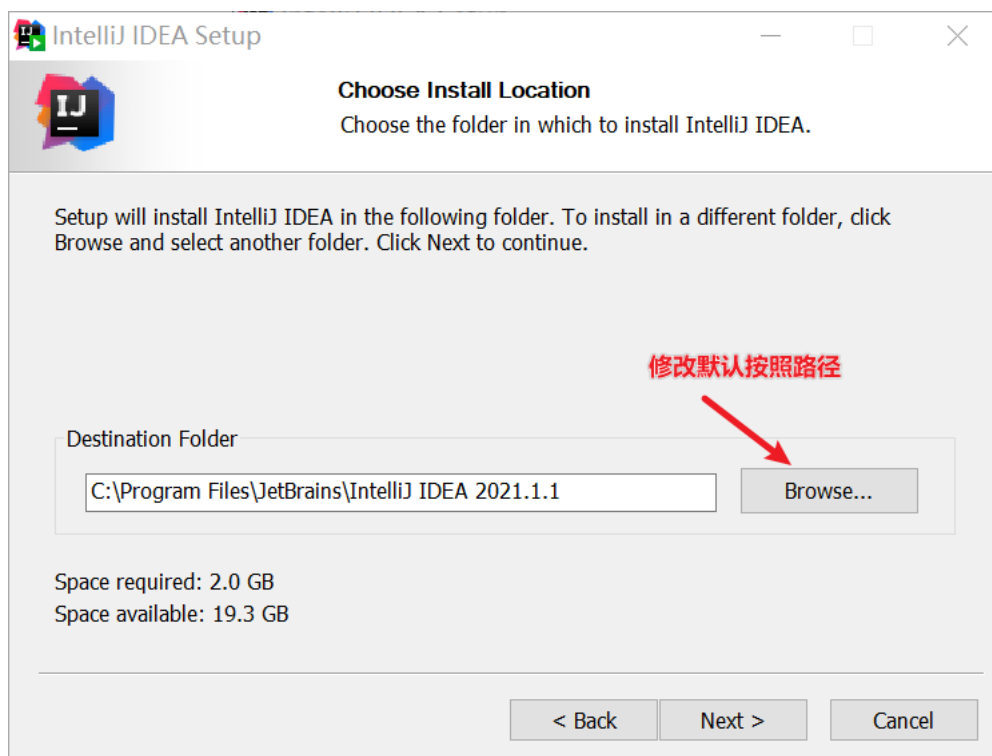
IntelliJ IDEA Setup

IJ

Choose Install Location
Choose the folder in which to install IntelliJ IDEA.

Setup will install IntelliJ IDEA in the following folder. To install in a different folder, click Browse and select another folder. Click Next to continue.

修改默认按照路径

Destination Folder
C:\Program Files\JetBrains\IntelliJ IDEA 2021.1.1
Browse...

Space required: 2.0 GB
Space available: 19.3 GB

< Back
Next >
Cancel